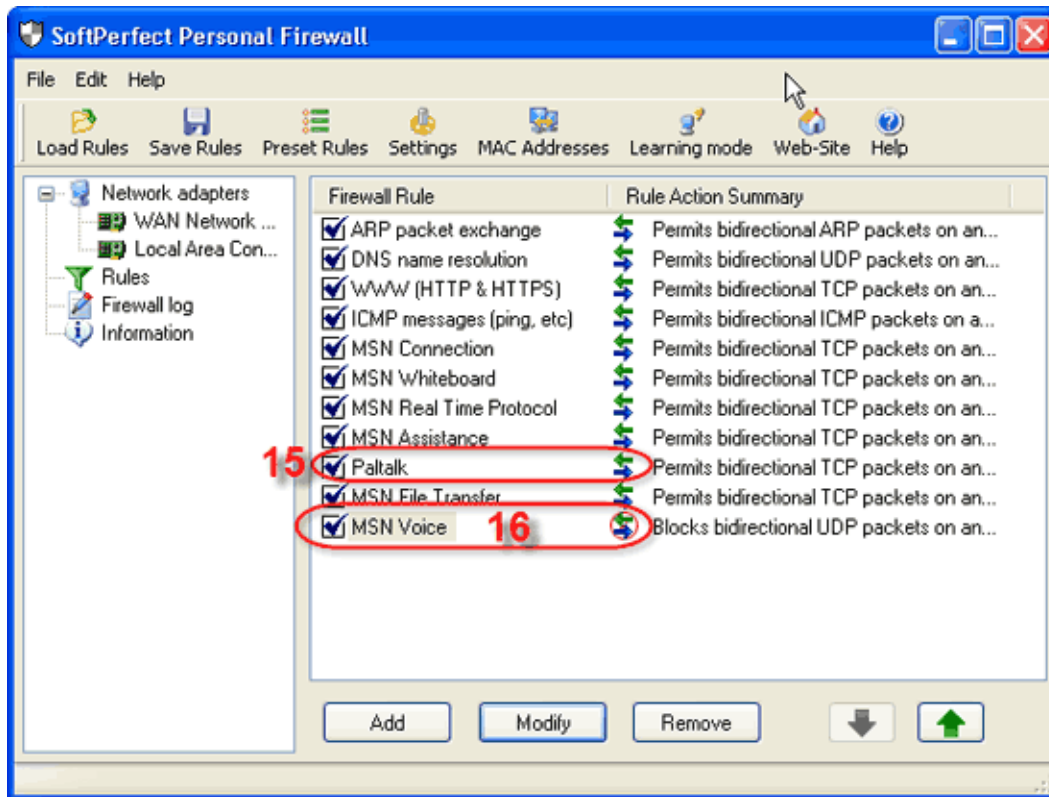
SoftPerfect Personal Firewall

File Edit Help

Load Rules Save Rules Preset Rules Settings MAC Addresses Learning mode Web-Site Help

Network adapters
WAN Network ...
Local Area Con...
Rules
Firewall log
Information

| Firewall Rule | Rule Action Summary |
|---|---|
| ARP packet exchange | Permits bidirectional ARP packets on an... |
| DNS name resolution | Permits bidirectional UDP packets on an... |
| WWW (HTTP & HTTPS) | Permits bidirectional TCP packets on an... |
| ICMP messages (ping, etc) | Permits bidirectional ICMP packets on a... |
| MSN Connection | Permits bidirectional TCP packets on an... |
| MSN Whiteboard | Permits bidirectional TCP packets on an... |
| MSN Real Time Protocol | Permits bidirectional TCP packets on an... |
| MSN Assistance | Permits bidirectional TCP packets on an... |
| Paltalk | Permits bidirectional TCP packets on an... |
| MSN File Transfer | Permits bidirectional TCP packets on an... |
| MSN Voice | Blocks bidirectional UDP packets on an... |

15
16

Add Modify Remove